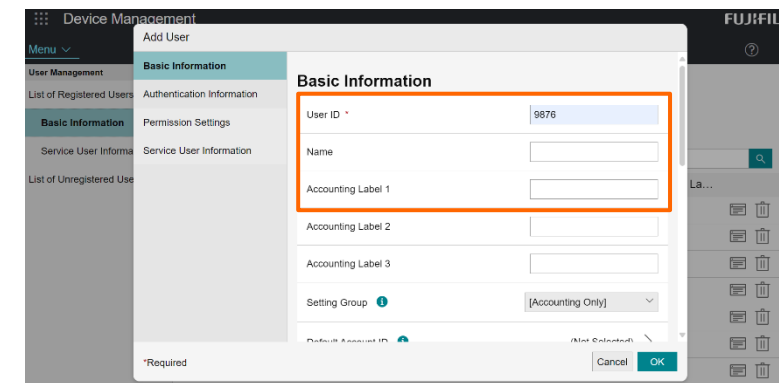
Device Management

FUJIFIL

Menu

User Management

List of Registered Users

Basic Information

Service User Informa

List of Unregistered Use

La...

Add User

Basic Information

Authentication Information

Permission Settings

Service User Information

Basic Information

User ID *

9876

Name

Accounting Label 1

Accounting Label 2

Accounting Label 3

Setting Group

[Accounting Only]

Default Account ID

(Not Selected)

*Required

Cancel

OK